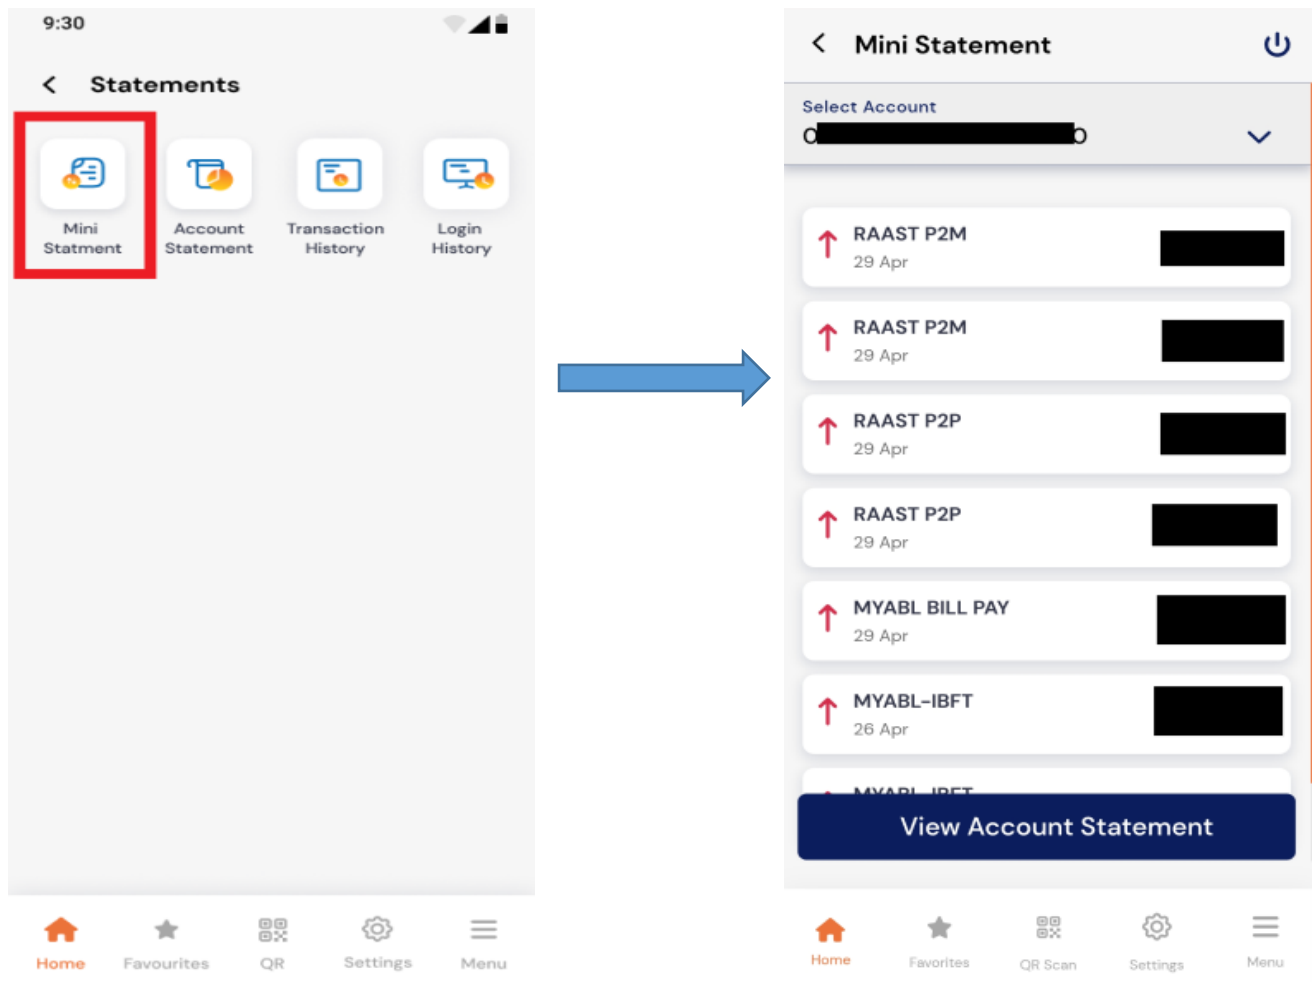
9:30

Statements

Mini Statment

Account Statement

Transaction History

Login History

Home Favourites QR Settings Menu

Mini Statement

Select Account

RAAST P2M
29 Apr

RAAST P2M
29 Apr

RAAST P2P
29 Apr

RAAST P2P
29 Apr

MYABL BILL PAY
29 Apr

MYABL-IBFT
26 Apr

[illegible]

View Account Statement

Home Favorites QR Scan Settings Menu